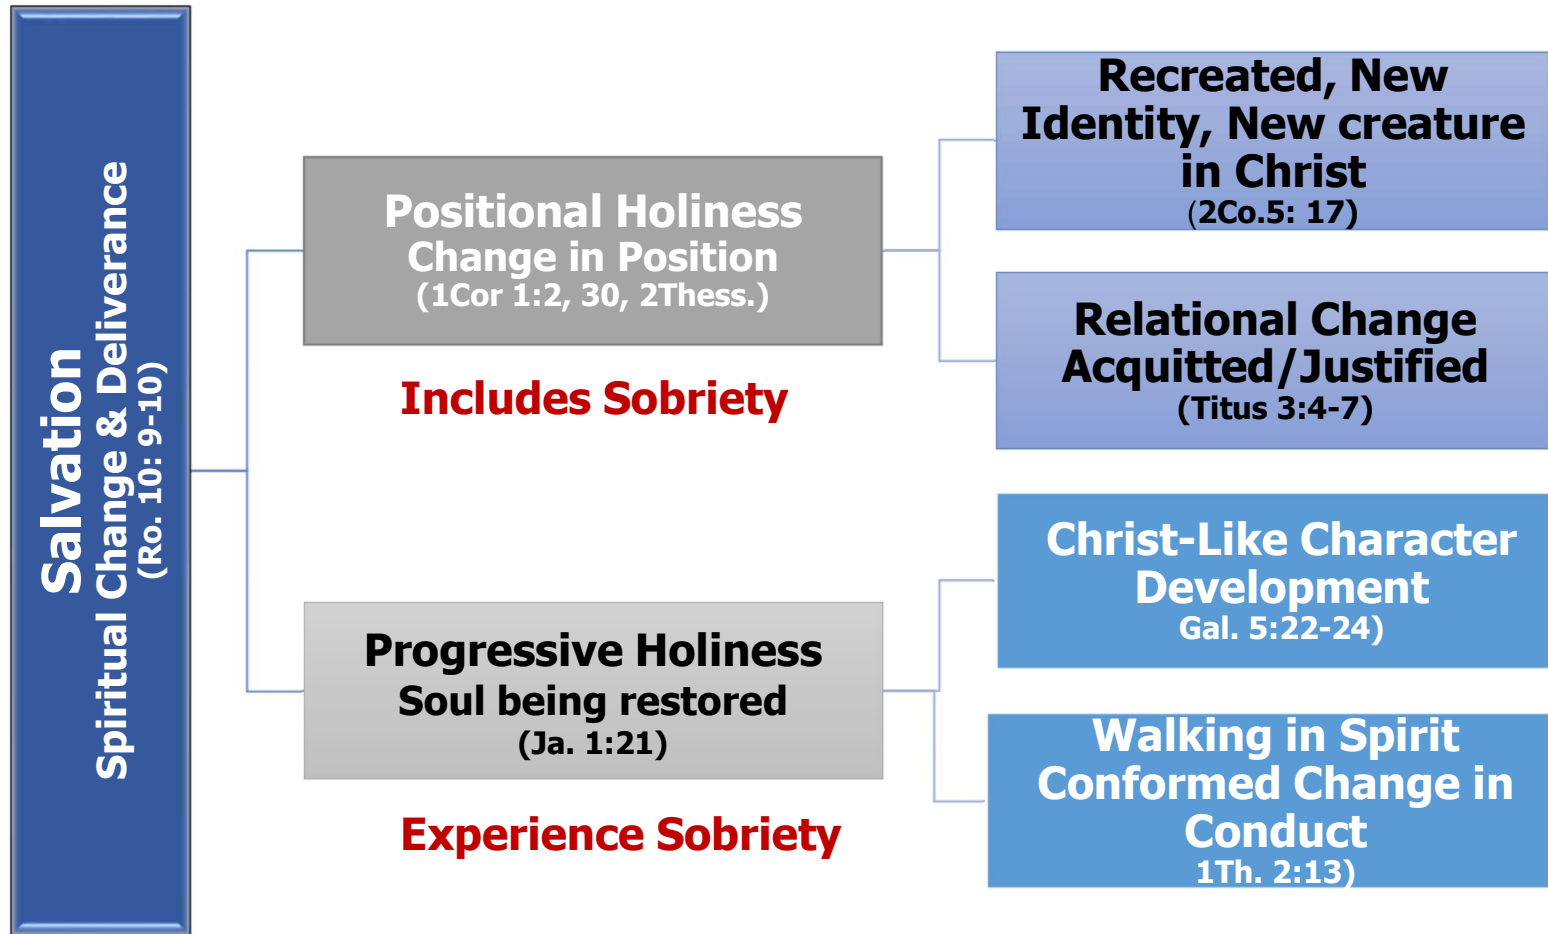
Salvation
Spiritual Change & Deliverance
(Ro. 10: 9-10)

Positional Holiness
Change in Position
(1Cor 1:2, 30, 2Thess.)

Includes Sobriety

Recreated, New Identity, New creature in Christ
(2Co.5: 17)

Relational Change
Acquitted/Justified
(Titus 3:4-7)

Progressive Holiness
Soul being restored
(Ja. 1:21)

Experience Sobriety

Christ-Like Character Development
Gal. 5:22-24)

Walking in Spirit
Conformed Change in Conduct
1Th. 2:13)